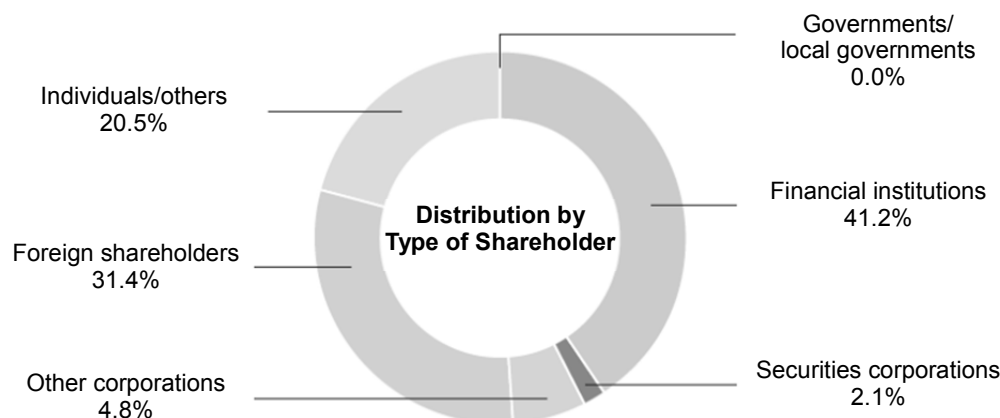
Governments/
local governments
0.0%

Individuals/others
20.5%

Distribution by
Type of Shareholder

Financial institutions
41.2%

Foreign shareholders
31.4%

Other corporations
4.8%

Securities corporations
2.1%